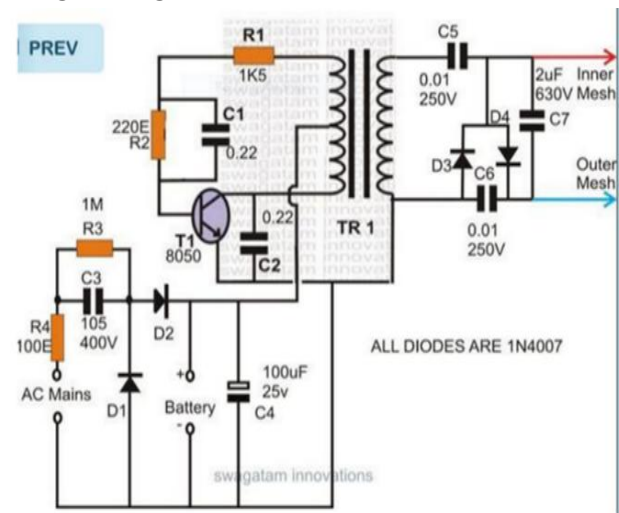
PREV

R1
1K5

C5
0.01
250V

2uF
630V

Inner
Mesh

220E
R2

C1
0.22

D4
C7

D3
C6

Outer
Mesh

T1
8050

0.22

C2

TR 1

0.01
250V

1M
R3

C3
105
400V

D2

R4
100E

AC Mains

D1

+
Battery
-

100uF
25v
C4

ALL DIODES ARE 1N4007

swagatam innovations